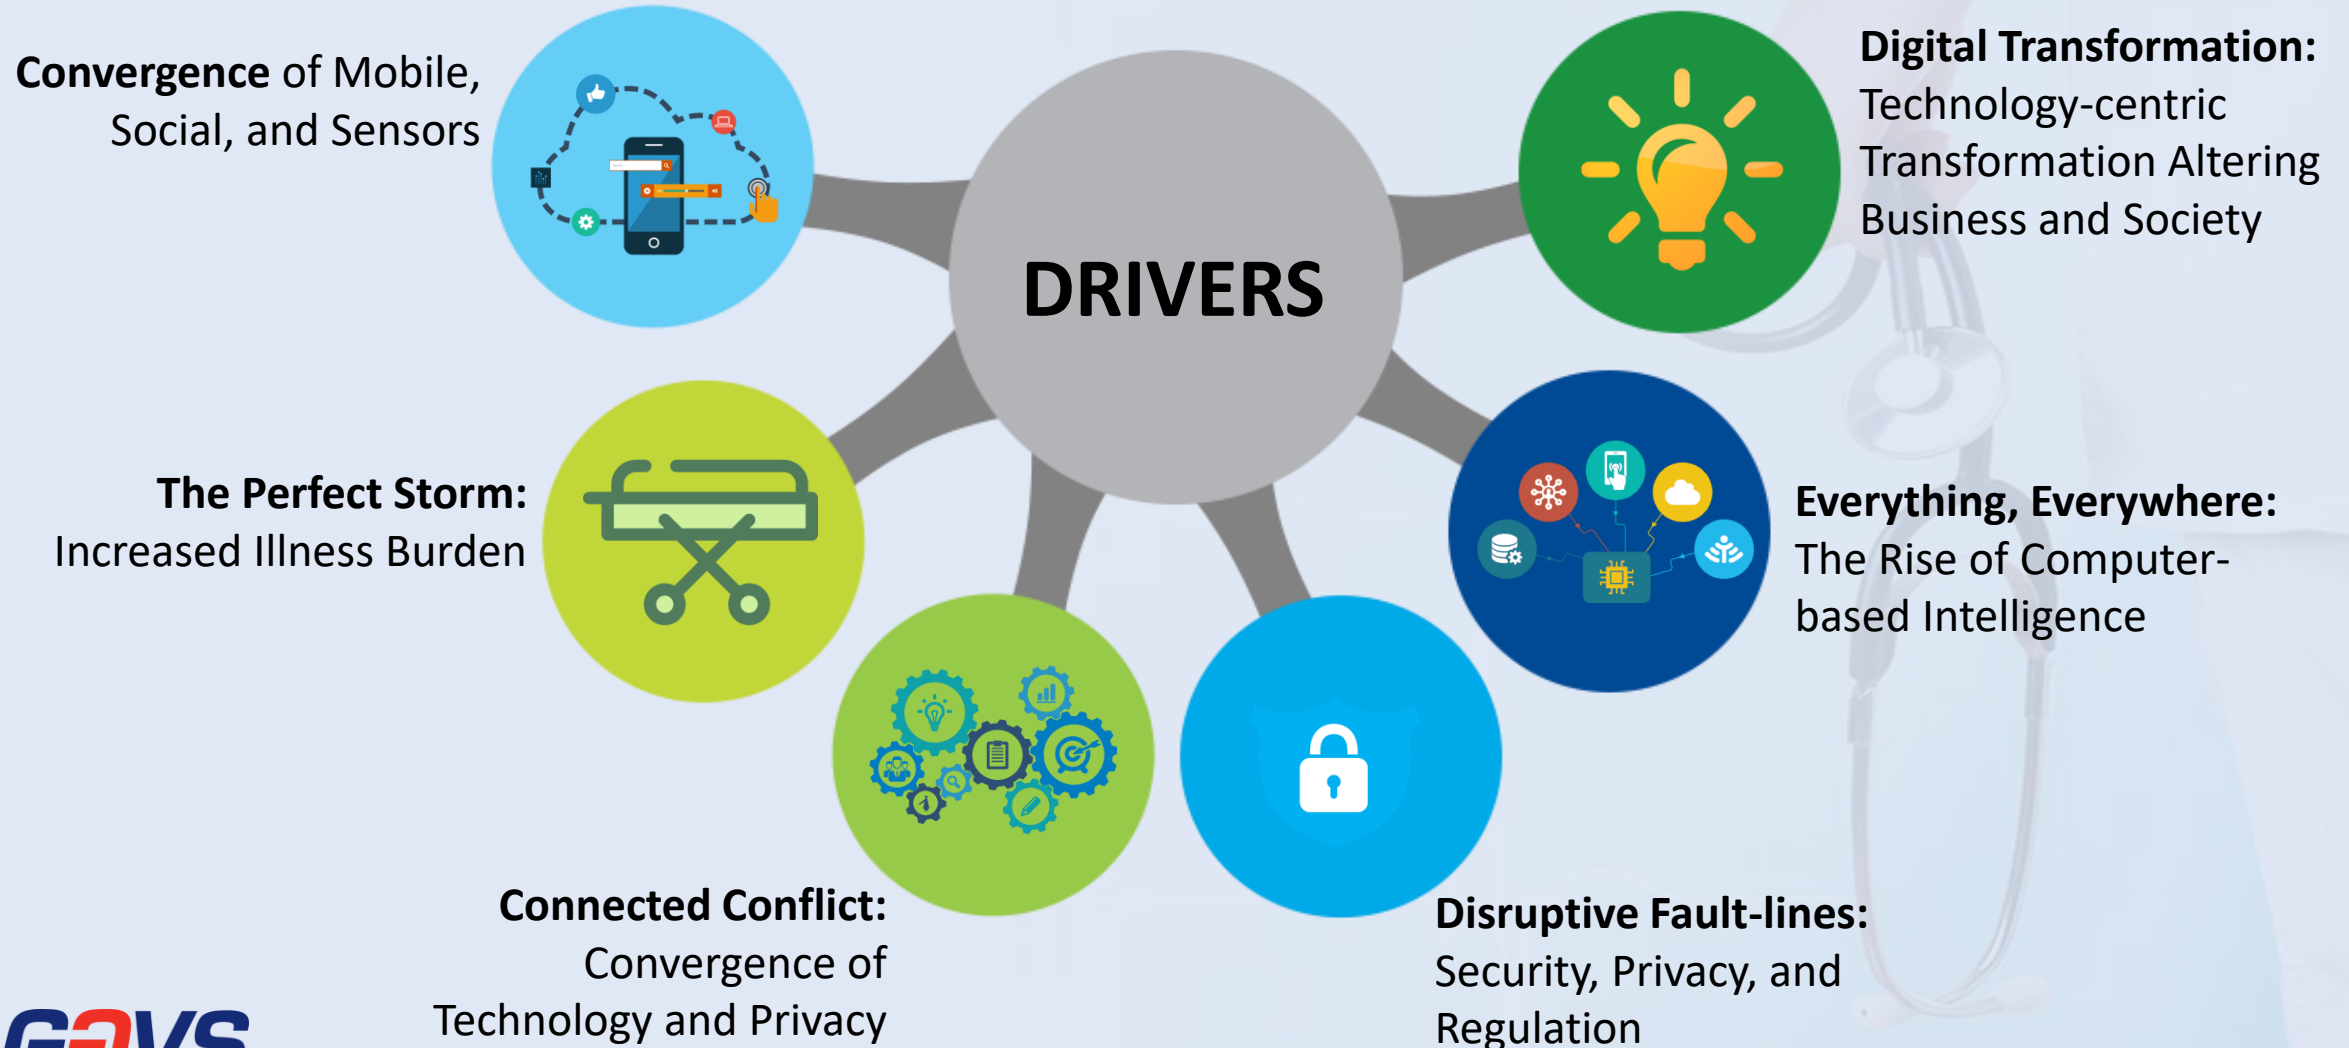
DRIVERS

**Convergence** of Mobile, Social, and Sensors

**Digital Transformation:** Technology-centric Transformation Altering Business and Society

**The Perfect Storm:** Increased Illness Burden

**Everything, Everywhere:** The Rise of Computer-based Intelligence

**Connected Conflict:** Convergence of Technology and Privacy

**Disruptive Fault-lines:** Security, Privacy, and Regulation

GAVS